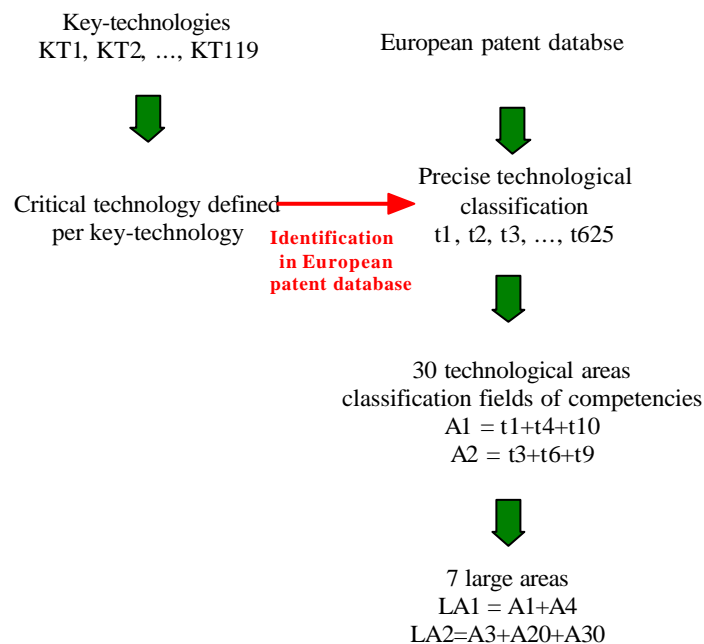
Key-technologies
KT1, KT2, …, KT119

Critical technology defined per key-technology

European patent databse

Precise technological classification
t1, t2, t3, …, t625

Identification in European patent database

30 technological areas
classification fields of competencies
A1 = t1+t4+t10
A2 = t3+t6+t9

7 large areas
LA1 = A1+A4
LA2=A3+A20+A30